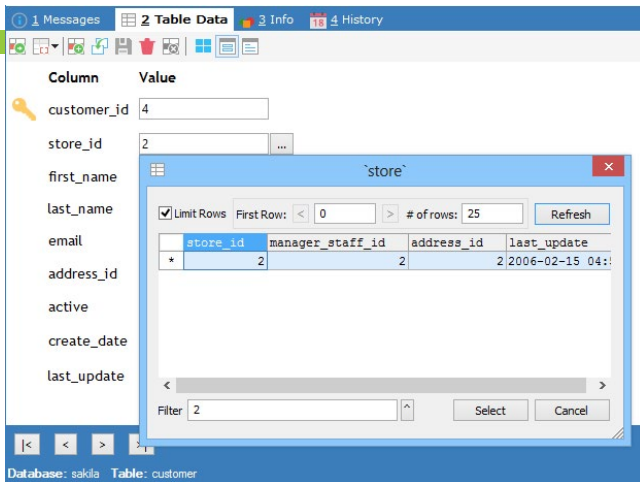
1 Messages | 2 Table Data | 3 Info | 4 History

Column | Value

customer_id 4
store_id 2 ...
first_name
last_name
email
address_id
active
create_date
last_update

`store`

Limit Rows | First Row: < 0 > | # of rows: 25 | Refresh

| | store_id | manager_staff_id | address_id | last_update |
|---|---|---|---|---|
| * | 2 | 2 | 2 | 2006-02-15 04:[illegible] |

Filter 2 | Select | Cancel

|< < > >|

Database: sakila Table: customer